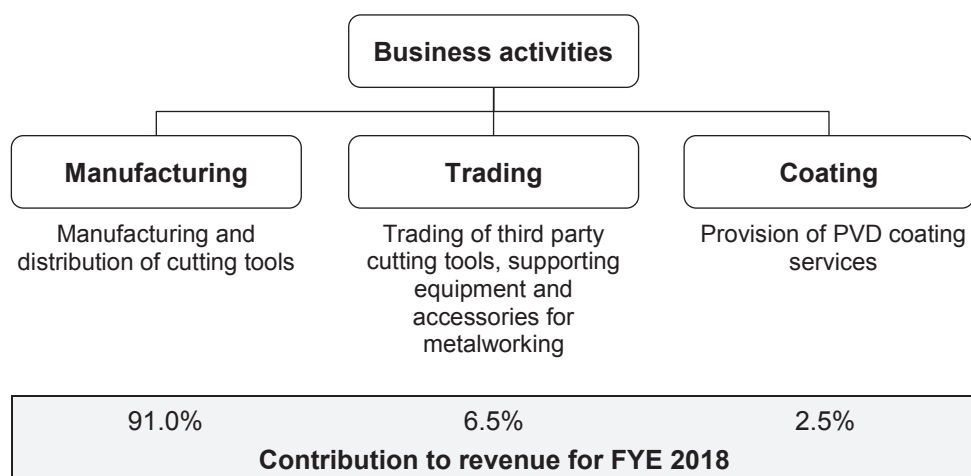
Business activities

Manufacturing

Manufacturing and distribution of cutting tools

Trading

Trading of third party cutting tools, supporting equipment and accessories for metalworking

Coating

Provision of PVD coating services

91.0%

6.5%

2.5%

Contribution to revenue for FYE 2018